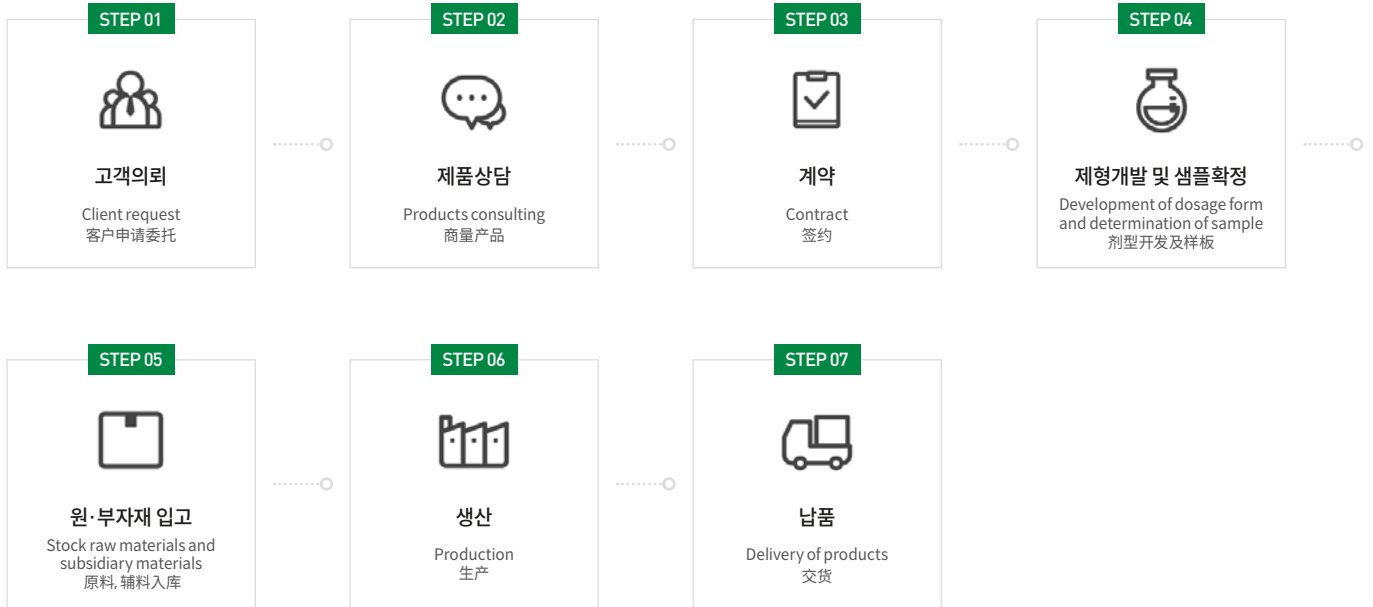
STEP 01

고객의뢰

Client request
客户申请委托

STEP 02

제품상담

Products consulting
商量产品

STEP 03

계약

Contract
签约

STEP 04

제형개발 및 샘플확정

Development of dosage form and determination of sample
剂型开发及样板

STEP 05

원·부자재 입고

Stock raw materials and subsidiary materials
原料, 辅料入库

STEP 06

생산

Production
生产

STEP 07

납품

Delivery of products
交货